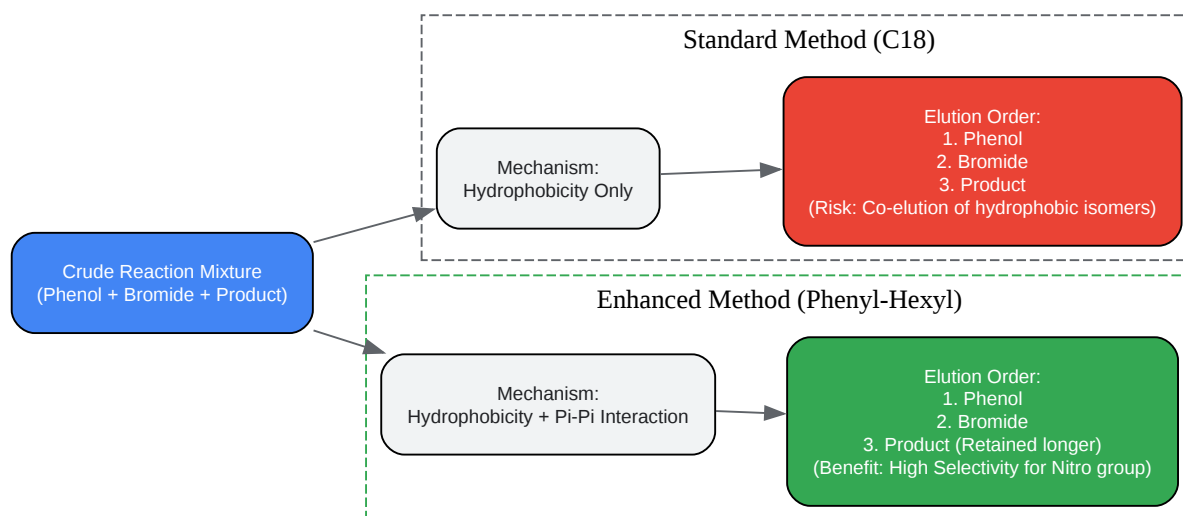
Crude Reaction Mixture
(Phenol + Bromide + Product)

Standard Method (C18)

Mechanism:
Hydrophobicity Only

Elution Order:
1. Phenol
2. Bromide
3. Product
(Risk: Co-elution of hydrophobic isomers)

Enhanced Method (Phenyl-Hexyl)

Mechanism:
Hydrophobicity + Pi-Pi Interaction

Elution Order:
1. Phenol
2. Bromide
3. Product (Retained longer)
(Benefit: High Selectivity for Nitro group)